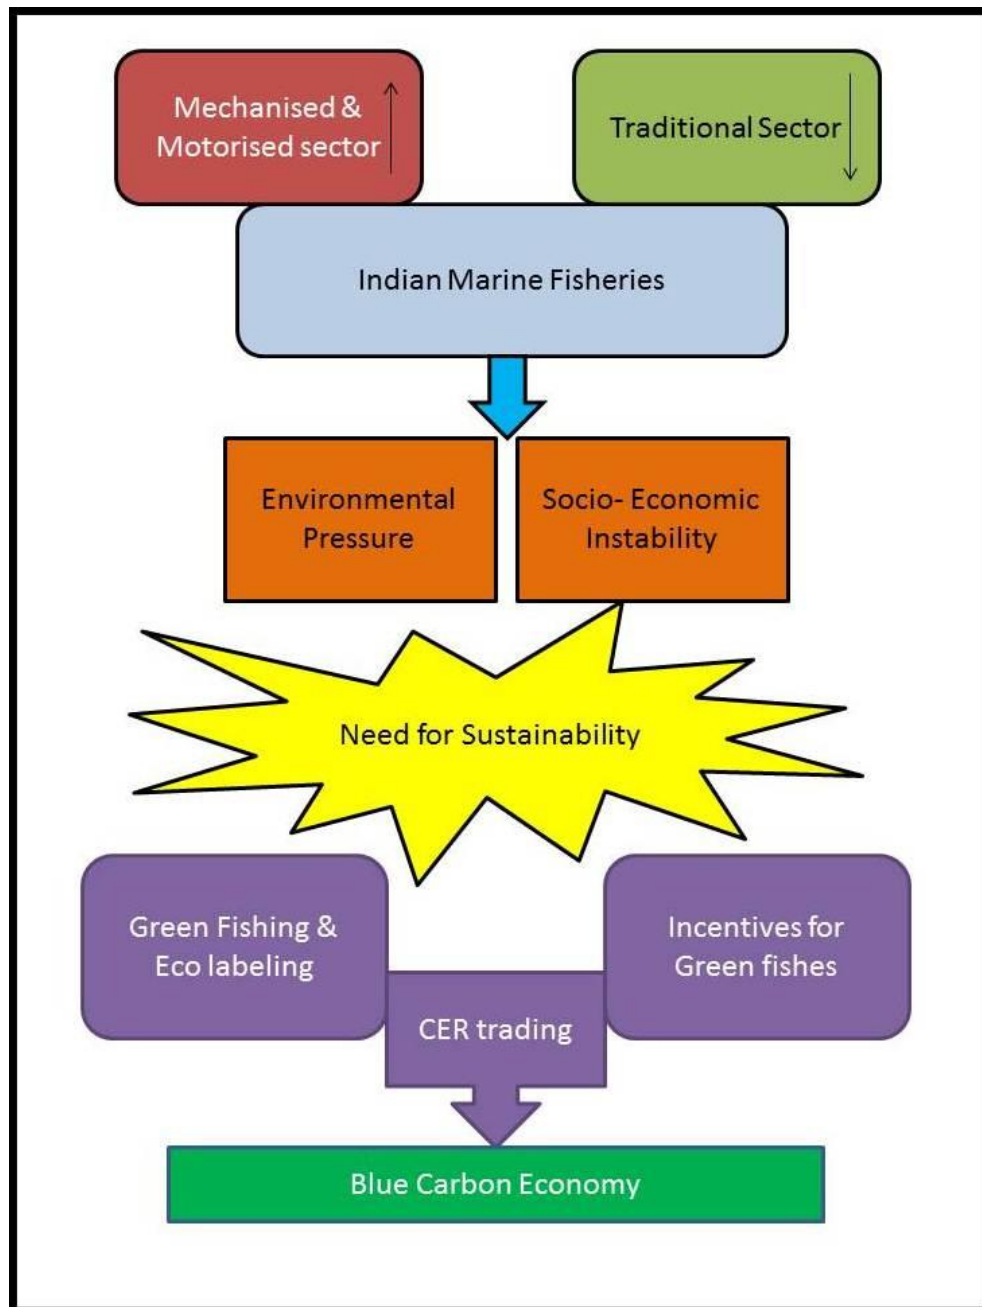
Mechanised & Motorised sector

Traditional Sector

Indian Marine Fisheries

Environmental Pressure

Socio- Economic Instability

Need for Sustainability

Green Fishing & Eco labeling

Incentives for Green fishes

CER trading

Blue Carbon Economy